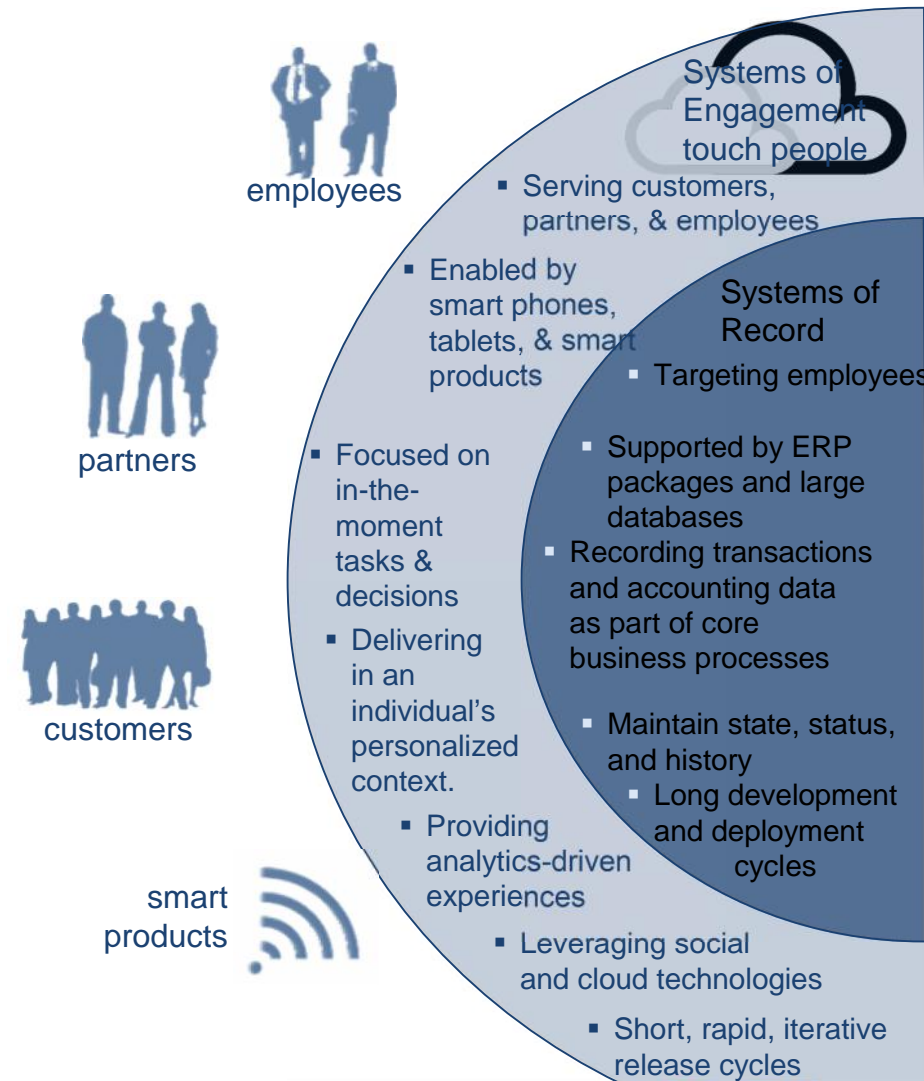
employees

partners

customers

smart products

Systems of Engagement touch people

- Serving customers, partners, & employees
- Enabled by smart phones, tablets, & smart products
- Focused on in-the-moment tasks & decisions
- Delivering in an individual's personalized context.
- Providing analytics-driven experiences
- Leveraging social and cloud technologies
- Short, rapid, iterative release cycles

Systems of Record

- Targeting employees
- Supported by ERP packages and large databases
- Recording transactions and accounting data as part of core business processes
- Maintain state, status, and history
- Long development and deployment cycles